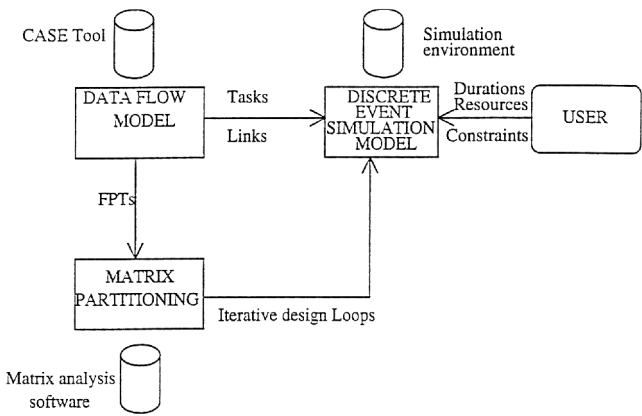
CASE Tool

Simulation environment

DATA FLOW MODEL

Tasks

Links

DISCRETE EVENT SIMULATION MODEL

Durations
Resources
Constraints

USER

FPTs

MATRIX PARTITIONING

Iterative design Loops

Matrix analysis software